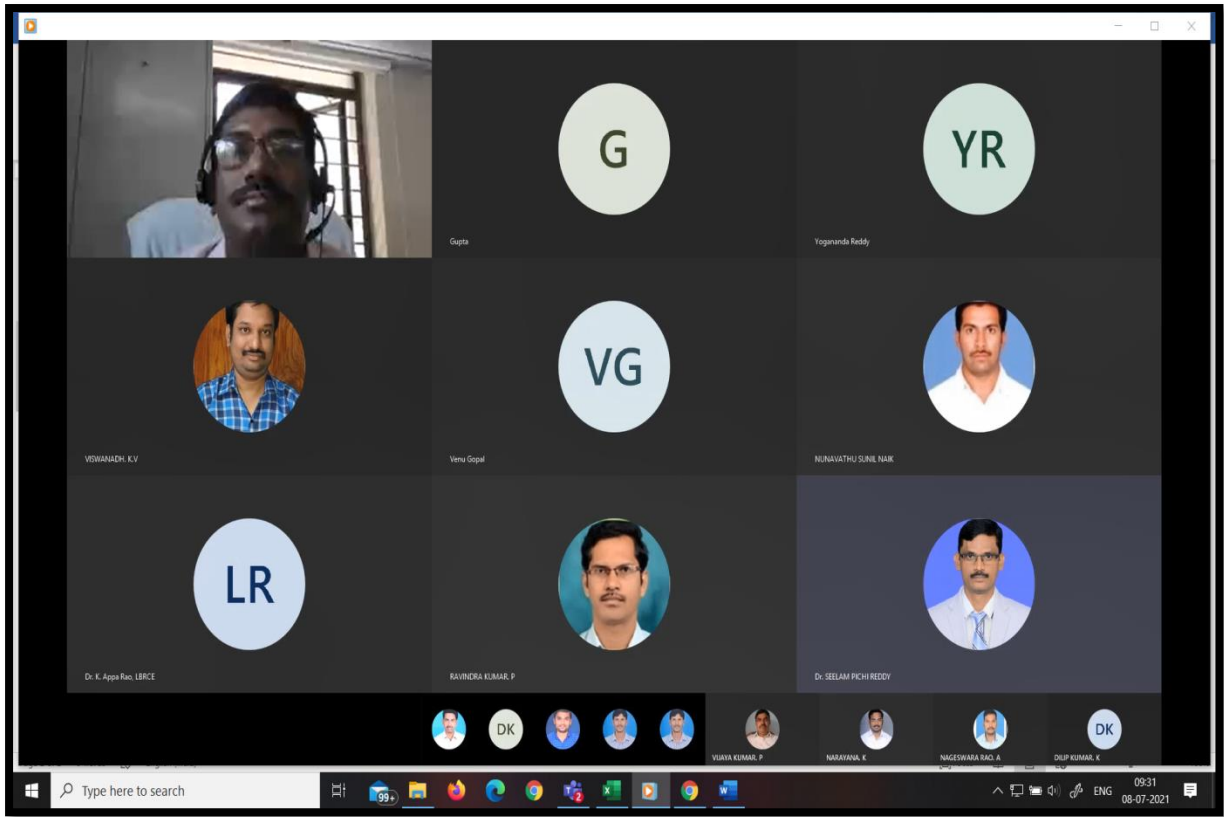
G

Gupta

YR

Yogananda Reddy

VISWANADH. K.V

VG

Venu Gopal

NUNAVATHU SUNIL NAIK

LR

Dr. K. Appa Rao, LBRCE

RAVINDRA KUMAR. P

Dr. SEELAM PICHI REDDY

DK

VIJAYA KUMAR. P

NARAYANA. K

NAGESWARA RAO. A

DK

DILIP KUMAR. K

Type here to search

99+

2

ENG

09:31
08-07-2021